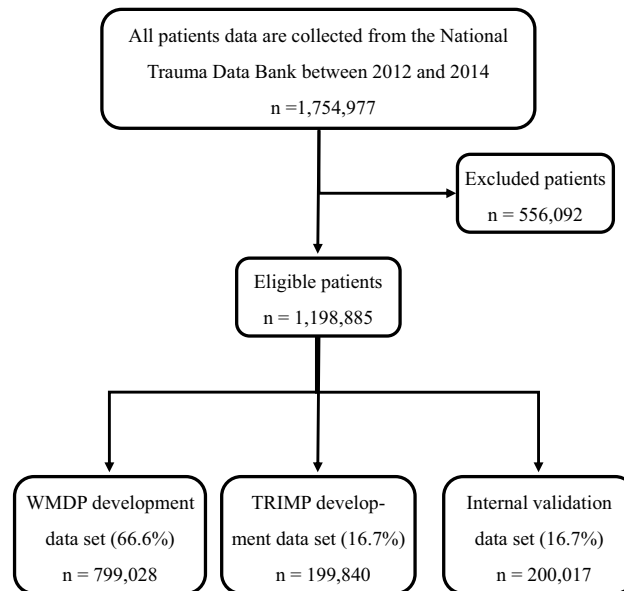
All patients data are collected from the National Trauma Data Bank between 2012 and 2014
n =1,754,977

Excluded patients
n = 556,092

Eligible patients
n = 1,198,885

WMDP development data set (66.6%)
n = 799,028

TRIMP development data set (16.7%)
n = 199,840

Internal validation data set (16.7%)
n = 200,017